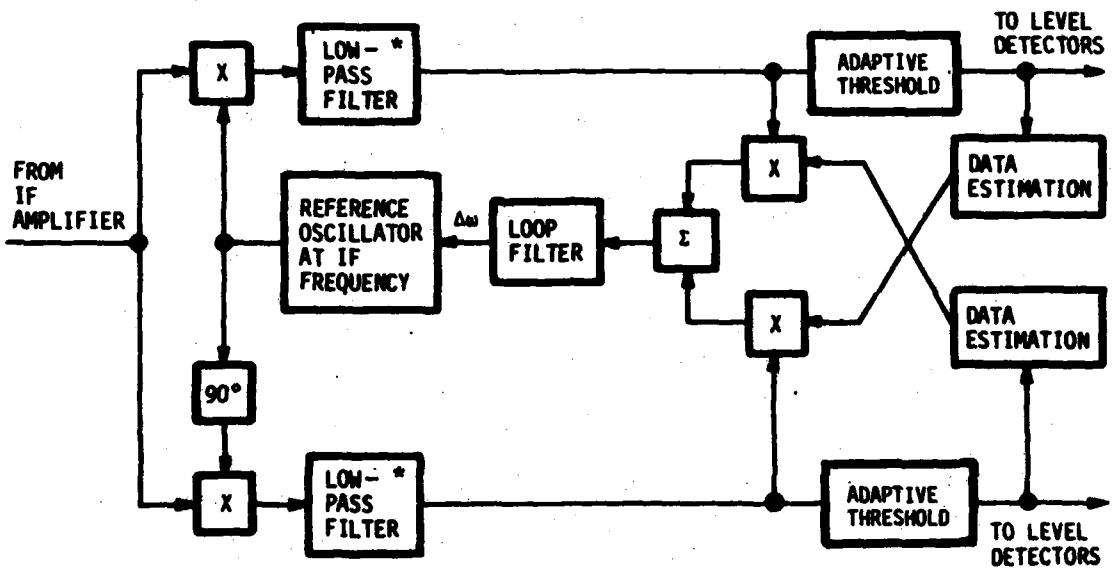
FROM IF AMPLIFIER

X

LOW- * PASS FILTER

ADAPTIVE THRESHOLD

TO LEVEL DETECTORS

X

DATA ESTIMATION

REFERENCE OSCILLATOR AT IF FREQUENCY

$\Delta\omega$

LOOP FILTER

$\Sigma$

X

DATA ESTIMATION

90°

X

LOW- * PASS FILTER

ADAPTIVE THRESHOLD

TO LEVEL DETECTORS